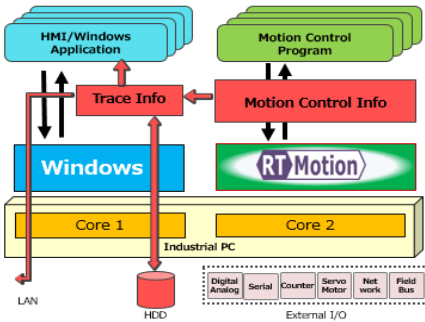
HMI/Windows Application

Motion Control Program

Trace Info

Motion Control Info

Windows

RT Motion

Core 1

Core 2

Industrial PC

LAN

HDD

Digital Analog

Serial

Counter

Servo Motor

Net work

Field Bus

External I/O